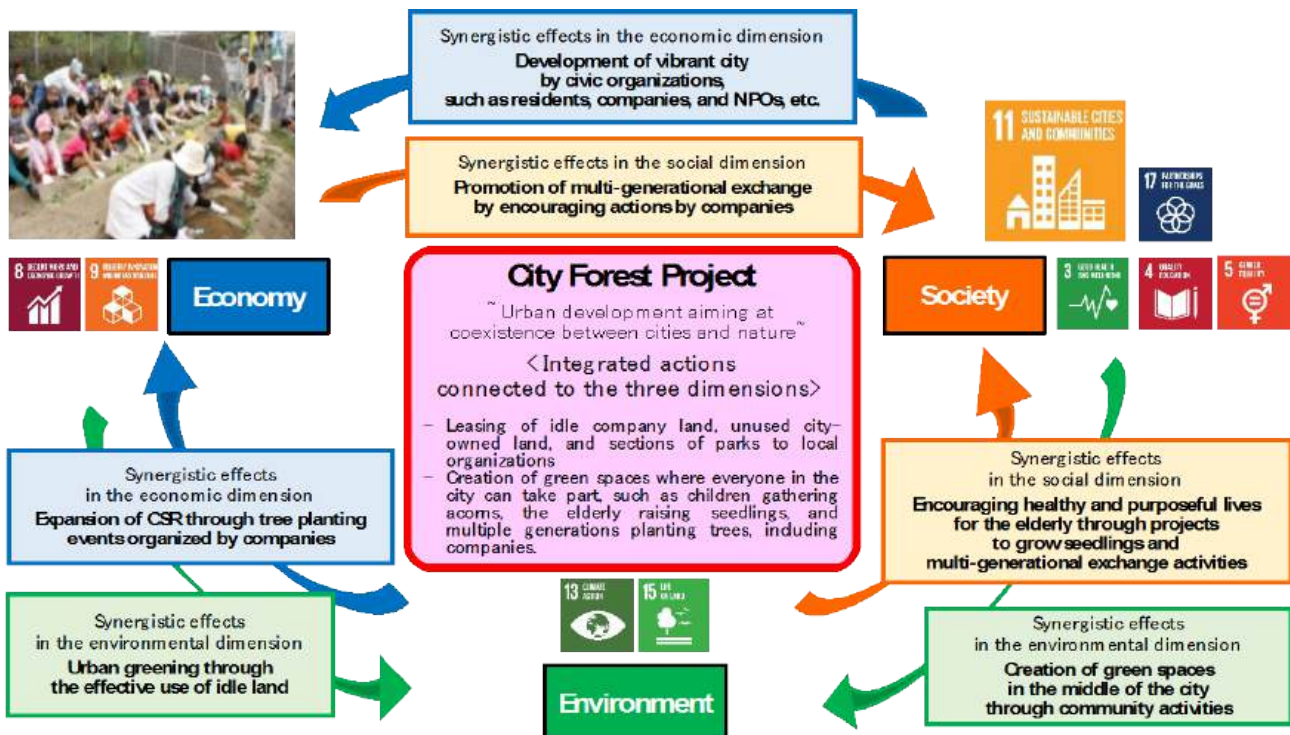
Synergistic effects in the economic dimension
Development of vibrant city by civic organizations, such as residents, companies, and NPOs, etc.

Synergistic effects in the social dimension
Promotion of multi-generational exchange by encouraging actions by companies

11 SUSTAINABLE CITIES AND COMMUNITIES

17 PARTNERSHIPS FOR THE GOALS

8 DECENT WORK AND ECONOMIC GROWTH

9 INDUSTRY, INNOVATION AND INFRASTRUCTURE

Economy

City Forest Project
~Urban development aiming at coexistence between cities and nature~
<Integrated actions connected to the three dimensions>
– Leasing of idle company land, unused city-owned land, and sections of parks to local organizations
– Creation of green spaces where everyone in the city can take part, such as children gathering acorns, the elderly raising seedlings, and multiple generations planting trees, including companies.

Society

3 GOOD HEALTH AND WELL-BEING

4 QUALITY EDUCATION

5 GENDER EQUALITY

Synergistic effects in the economic dimension
Expansion of CSR through tree planting events organized by companies

Synergistic effects in the social dimension
Encouraging healthy and purposeful lives for the elderly through projects to grow seedlings and multi-generational exchange activities

13 CLIMATE ACTION

15 LIFE ON LAND

Synergistic effects in the environmental dimension
Urban greening through the effective use of idle land

Environment

Synergistic effects in the environmental dimension
Creation of green spaces in the middle of the city through community activities